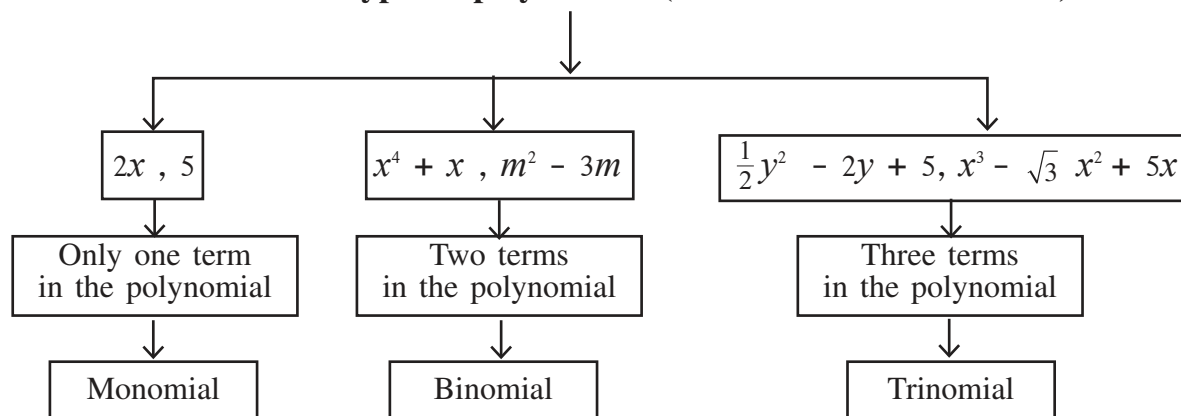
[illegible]

$2x$ , 5

Only one term in the polynomial

Monomial

$x^4 + x$ , $m^2 - 3m$

Two terms in the polynomial

Binomial

$\frac{1}{2}y^2 - 2y + 5$, $x^3 - \sqrt{3}\ x^2 + 5x$

Three terms in the polynomial

Trinomial